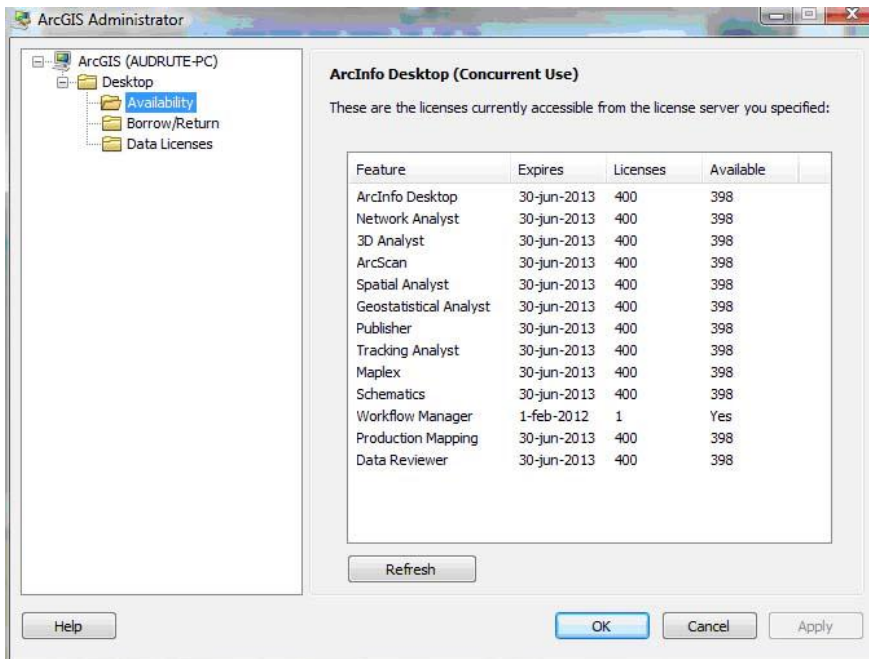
ArcGIS Administrator

ArcGIS (AUDRUTE-PC)
Desktop
Availability
Borrow/Return
Data Licenses

ArcInfo Desktop (Concurrent Use)

These are the licenses currently accessible from the license server you specified:

| Feature | Expires | Licenses | Available |
|---|---|---|---|
| ArcInfo Desktop | 30-jun-2013 | 400 | 398 |
| Network Analyst | 30-jun-2013 | 400 | 398 |
| 3D Analyst | 30-jun-2013 | 400 | 398 |
| ArcScan | 30-jun-2013 | 400 | 398 |
| Spatial Analyst | 30-jun-2013 | 400 | 398 |
| Geostatistical Analyst | 30-jun-2013 | 400 | 398 |
| Publisher | 30-jun-2013 | 400 | 398 |
| Tracking Analyst | 30-jun-2013 | 400 | 398 |
| Maplex | 30-jun-2013 | 400 | 398 |
| Schematics | 30-jun-2013 | 400 | 398 |
| Workflow Manager | 1-feb-2012 | 1 | Yes |
| Production Mapping | 30-jun-2013 | 400 | 398 |
| Data Reviewer | 30-jun-2013 | 400 | 398 |

Refresh

Help

OK

Cancel

Apply